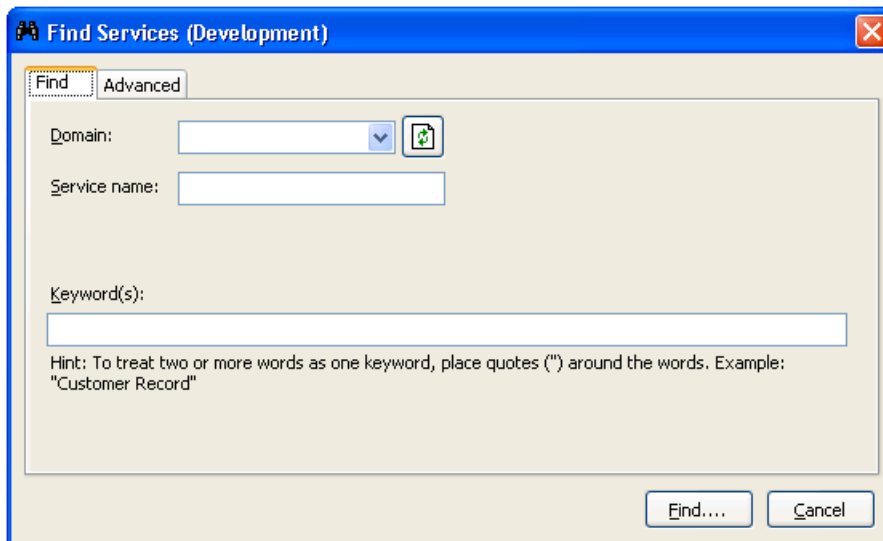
Find Services (Development)

Find
Advanced

Domain:

Service name:

Keyword(s):

Hint: To treat two or more words as one keyword, place quotes (") around the words. Example: "Customer Record"

Find....
Cancel